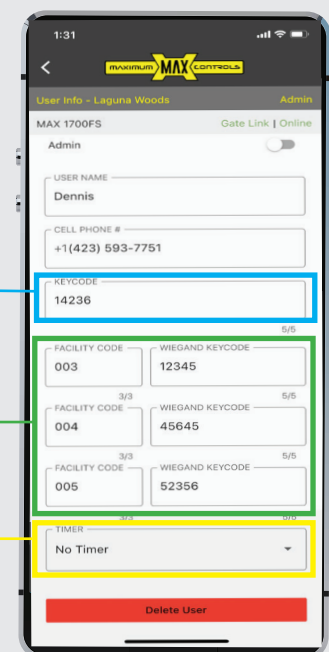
1:31

MAXIMUM MAX CONTROLS

User Info - Laguna Woods Admin

MAX 1700FS Gate Link | Online

Admin

USER NAME
Dennis

CELL PHONE #
+1(423) 593-7751

KEYCODE
14236
5/5

FACILITY CODE
003
3/3

WIEGAND KEYCODE
12345
5/5

FACILITY CODE
004
3/3

WIEGAND KEYCODE
45645
5/5

FACILITY CODE
005
3/3

WIEGAND KEYCODE
52356
5/5

TIMER
No Timer

Delete User